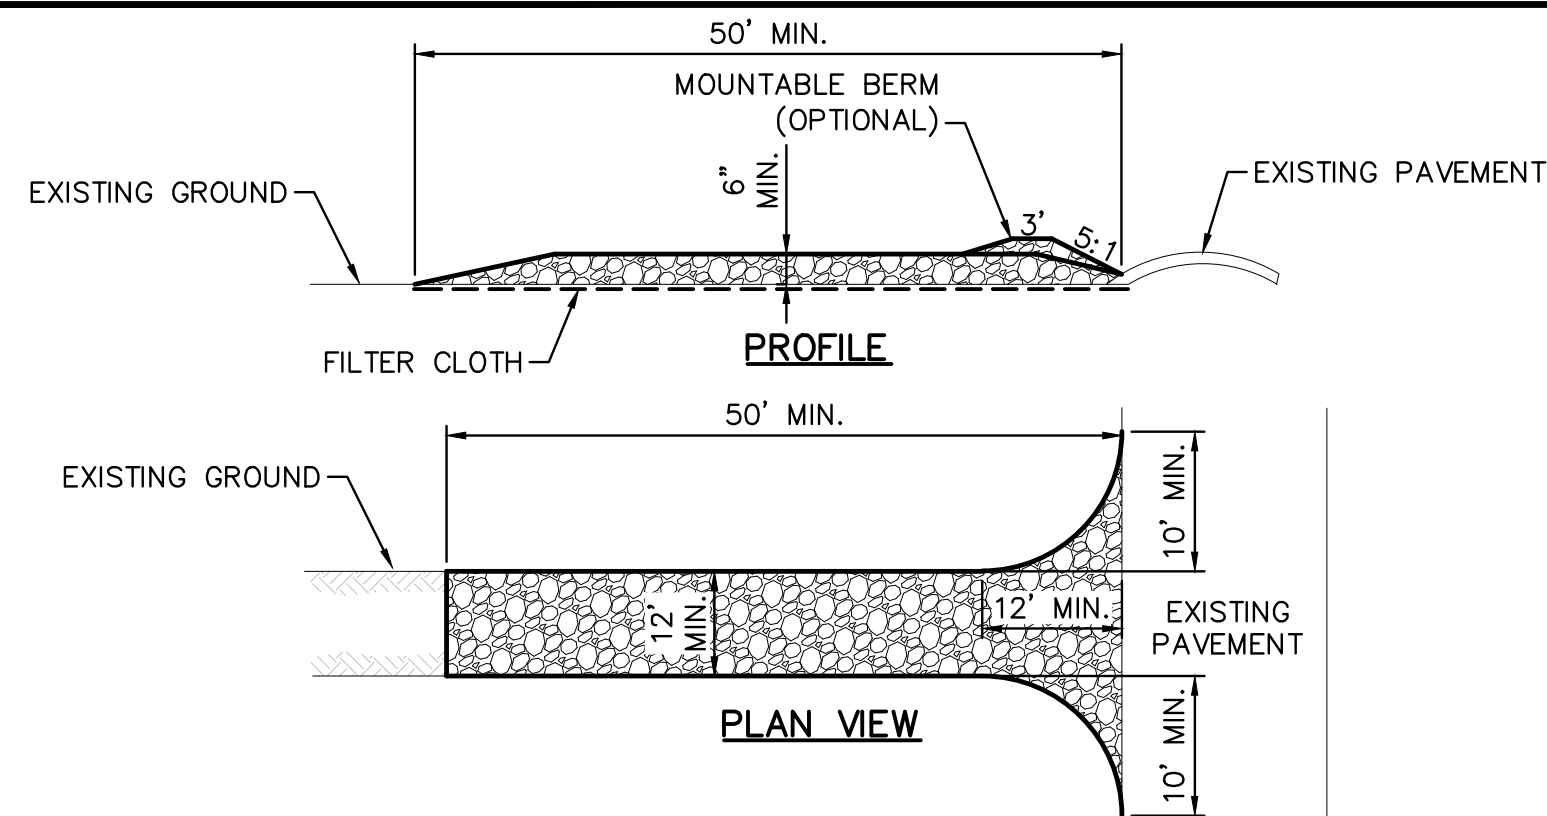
50' MIN.

MOUNTABLE BERM (OPTIONAL)

EXISTING GROUND

6" MIN.

3'

5:1

EXISTING PAVEMENT

FILTER CLOTH

PROFILE

50' MIN.

EXISTING GROUND

10' MIN.

12' MIN.

12' MIN.

EXISTING PAVEMENT

PLAN VIEW

10' MIN.